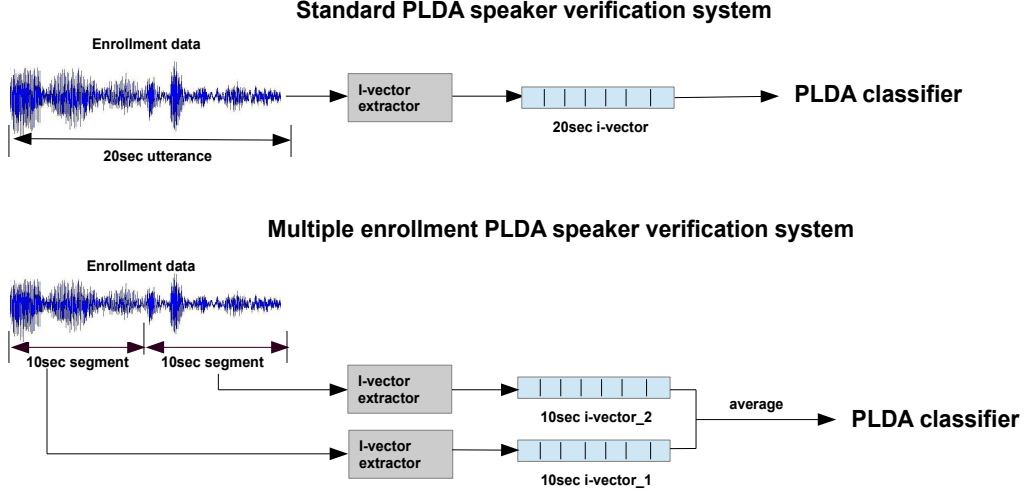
Standard PLDA speaker verification system

Enrollment data

I-vector extractor

PLDA classifier

20sec i-vector

20sec utterance

Multiple enrollment PLDA speaker verification system

Enrollment data

10sec segment

10sec segment

I-vector extractor

10sec i-vector_2

average

PLDA classifier

I-vector extractor

10sec i-vector_1